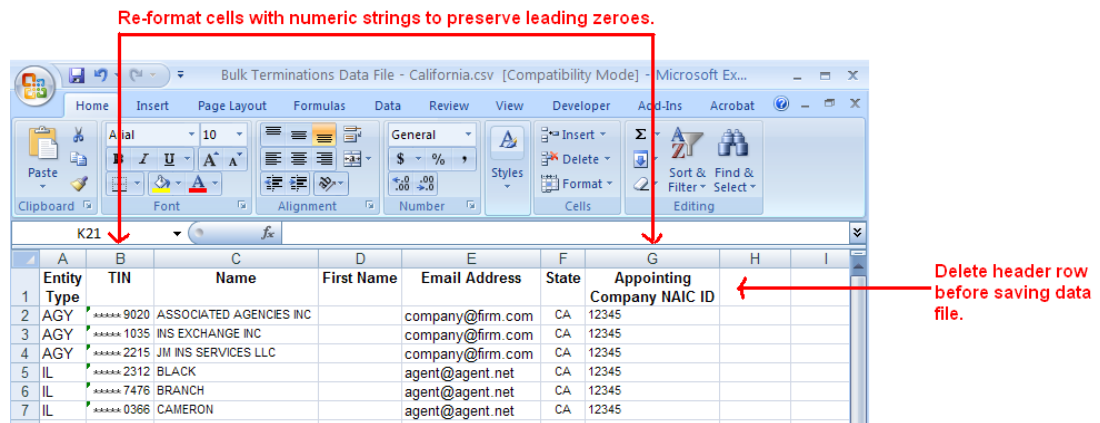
Re-format cells with numeric strings to preserve leading zeroes.

Bulk Terminations Data File - California.csv [Compatibility Mode] - Microsoft Ex...

Home Insert Page Layout Formulas Data Review View Developer Add-Ins Acrobat

Paste
Clipboard
Arial 10
B I U A A
Font
Alignment
General
$ % ,
.00 .00
Number
Styles
Insert
Delete
Format
Cells
Σ
Sort & Filter
Find & Select
Editing

K21 $f_x$

| | A | B | C | D | E | F | G | H | I |
|---|---|---|---|---|---|---|---|---|---|
| 1 | Entity Type | TIN | Name | First Name | Email Address | State | Appointing Company NAIC ID | | |
| 2 | AGY | \*\*\*\*\* 9020 | ASSOCIATED AGENCIES INC | | company@firm.com | CA | 12345 | | |
| 3 | AGY | \*\*\*\*\* 1035 | INS EXCHANGE INC | | company@firm.com | CA | 12345 | | |
| 4 | AGY | \*\*\*\*\* 2215 | JM INS SERVICES LLC | | company@firm.com | CA | 12345 | | |
| 5 | IL | \*\*\*\*\* 2312 | BLACK | | agent@agent.net | CA | 12345 | | |
| 6 | IL | \*\*\*\*\* 7476 | BRANCH | | agent@agent.net | CA | 12345 | | |
| 7 | IL | \*\*\*\*\* 0366 | CAMERON | | agent@agent.net | CA | 12345 | | |

Delete header row before saving data file.